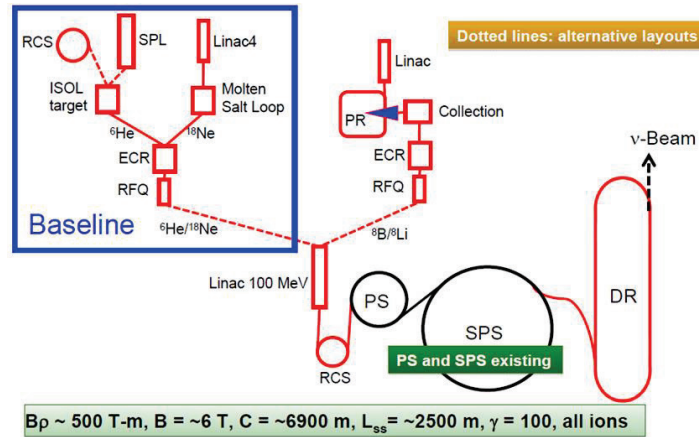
Dotted lines: alternative layouts

RCS

SPL

Linac4

ISOL target

Molten Salt Loop

$^{6}$He

$^{18}$Ne

ECR

RFQ

Baseline

$^{6}$He/$^{18}$Ne

Linac

PR

Collection

ECR

RFQ

$^{8}$B/$^{8}$Li

ν-Beam

Linac 100 MeV

PS

SPS

DR

PS and SPS existing

RCS

Bρ ~ 500 T-m, B = ~6 T, C = ~6900 m, $L_{ss}$ = ~2500 m, γ = 100, all ions